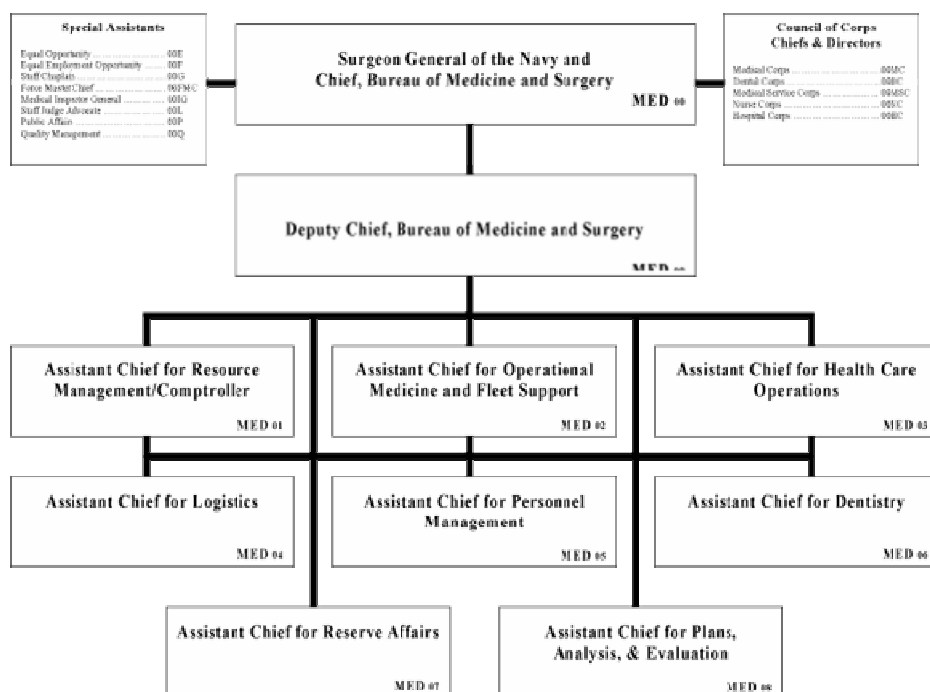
Special Assistants

Equal Opportunity .................... 00E
Equal Employment Opportunity ....... 00F
Staff Chaplain .................... 00G
Force Master Chief .................... 00FMC
Medical Inspector General .................... 00IG
Staff Judge Advocate .................... 00L
Public Affairs .................... 00P
Quality Management .................... 00Q

Surgeon General of the Navy and Chief, Bureau of Medicine and Surgery

MED 00

Council of Corps Chiefs & Directors

Medical Corps .................... 00MC
Dental Corps .................... 00DC
Medical Service Corps .................... 00MSC
Nurse Corps .................... 00NC
Hospital Corps .................... 00HC

Deputy Chief, Bureau of Medicine and Surgery

MED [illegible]

Assistant Chief for Resource Management/Comptroller

MED 01

Assistant Chief for Operational Medicine and Fleet Support

MED 02

Assistant Chief for Health Care Operations

MED 03

Assistant Chief for Logistics

MED 04

Assistant Chief for Personnel Management

MED 05

Assistant Chief for Dentistry

MED 06

Assistant Chief for Reserve Affairs

MED 07

Assistant Chief for Plans, Analysis, & Evaluation

MED 08